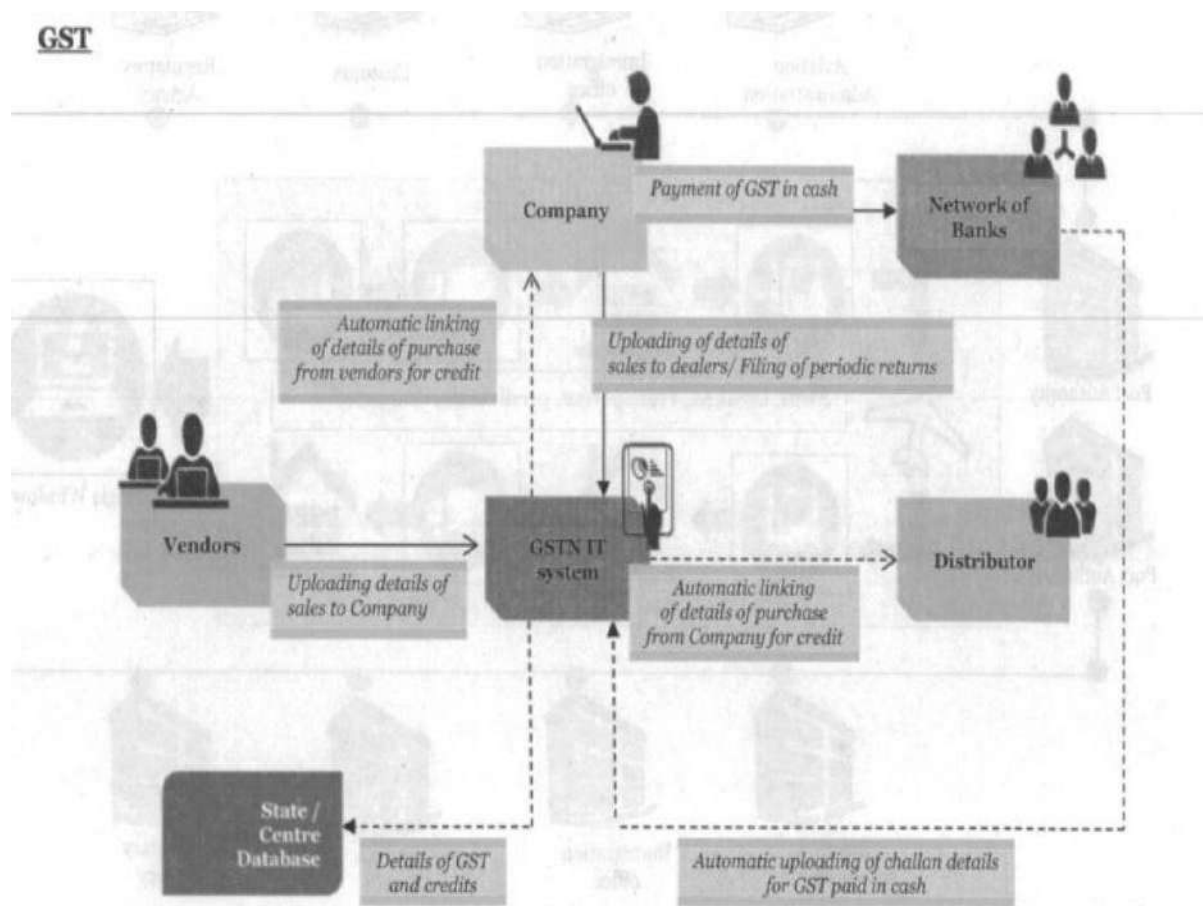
GST

Company

Payment of GST in cash

Network of Banks

Automatic linking of details of purchase from vendors for credit

Uploading of details of sales to dealers/ Filing of periodic returns

Vendors

Uploading details of sales to Company

GSTN IT system

Automatic linking of details of purchase from Company for credit

Distributor

State / Centre Database

Details of GST and credits

Automatic uploading of challan details for GST paid in cash